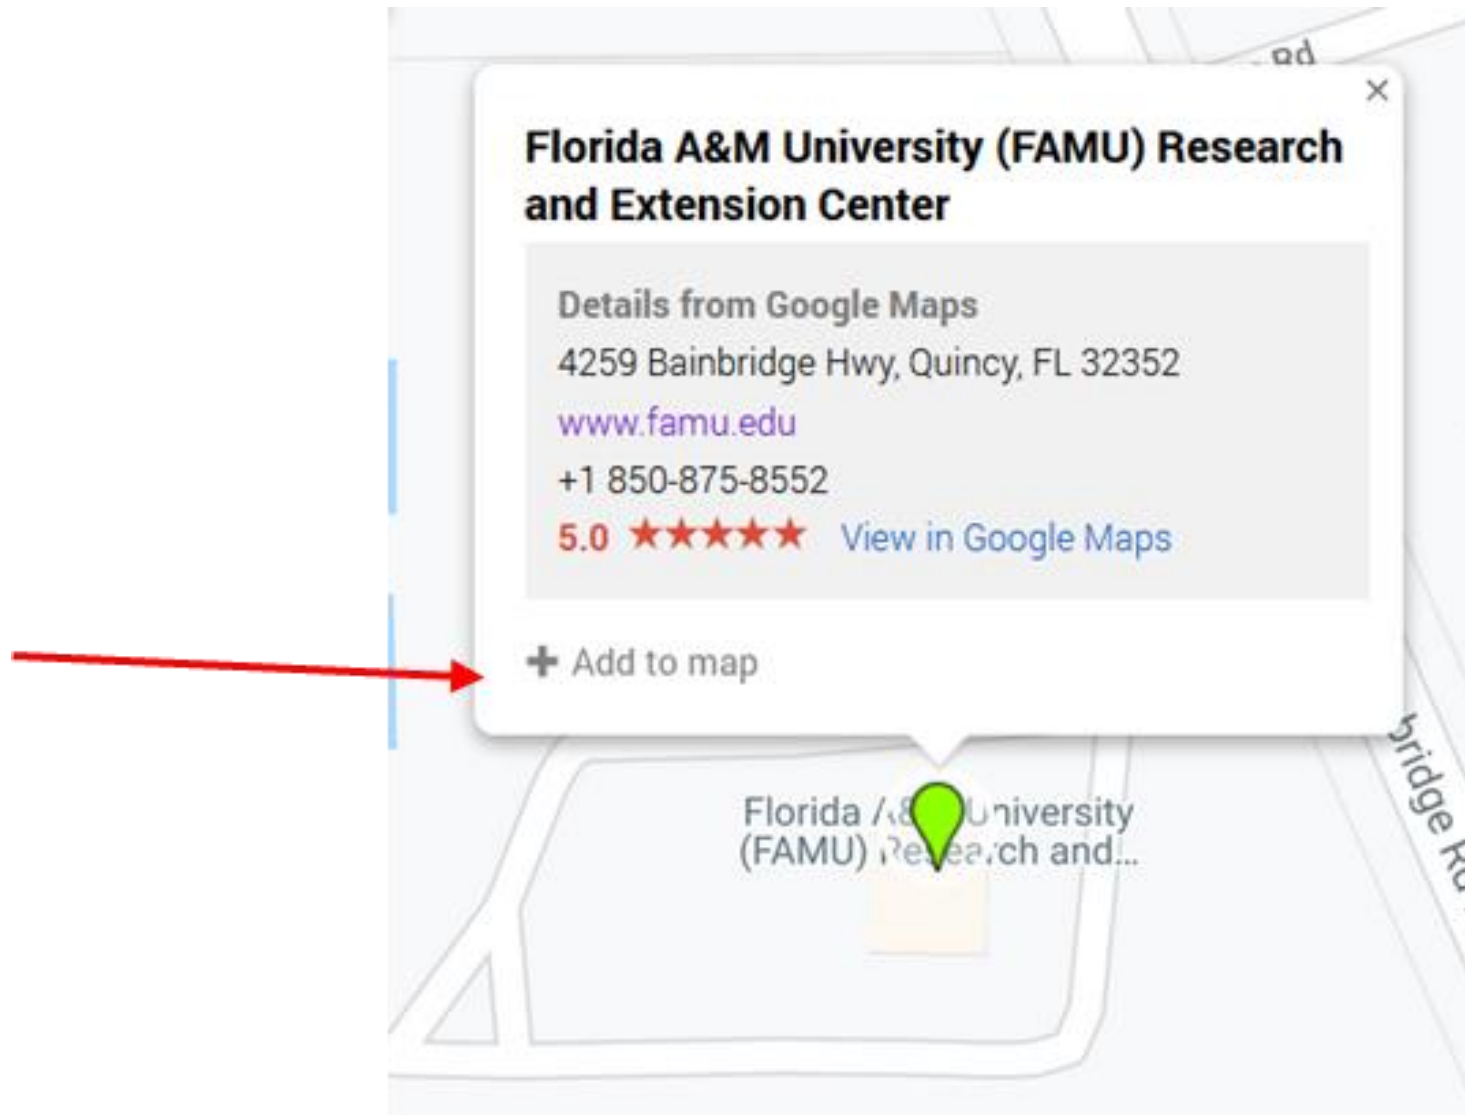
Rd

×

Florida A&M University (FAMU) Research and Extension Center

Details from Google Maps
4259 Bainbridge Hwy, Quincy, FL 32352
www.famu.edu
+1 850-875-8552
5.0 ★★★★★ View in Google Maps

+ Add to map

Florida A&M University (FAMU) Research and...

bridge Rd